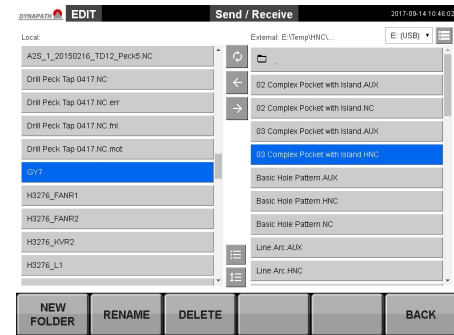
DYNAPATH EDIT

Send / Receive

2017-09-14 10:46:02

Local:

External: E:\Temp\HNC\...

E: (USB)

A2S_1_20150216_TD12_Peck5.NC

Drill Peck Tap 0417.NC

Drill Peck Tap 0417.NC.err

Drill Peck Tap 0417.NC.fnl

Drill Peck Tap 0417.NC.mot

GY7

H3276_FANR1

H3276_FANR2

H3276_KVR2

H3276_L1

..

02 Complex Pocket with Island.AUX

02 Complex Pocket with Island.NC

03 Complex Pocket with Island.AUX

03 Complex Pocket with Island.HNC

Basic Hole Pattern.AUX

Basic Hole Pattern.HNC

Basic Hole Pattern.NC

Line Arc.AUX

Line Arc.HNC

NEW FOLDER

RENAME

DELETE

BACK